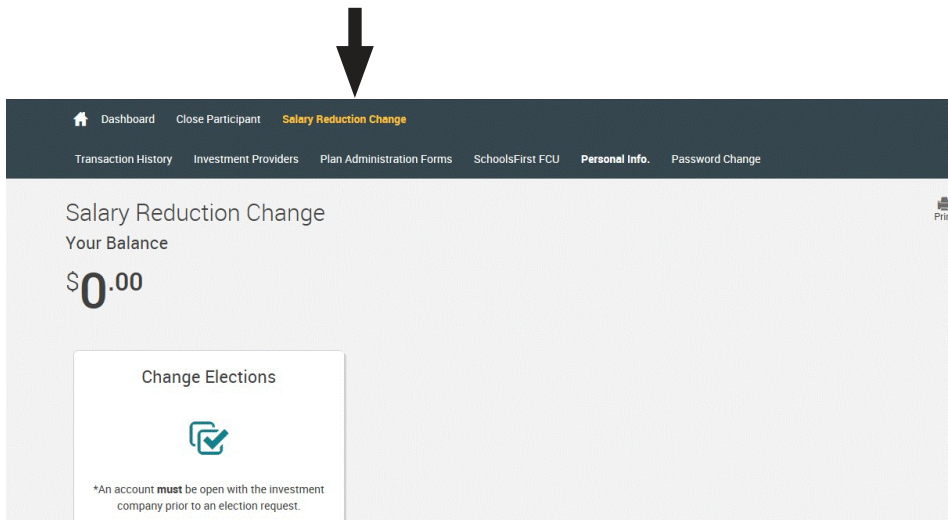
Dashboard Close Participant Salary Reduction Change

Transaction History Investment Providers Plan Administration Forms SchoolsFirst FCU Personal Info. Password Change

Salary Reduction Change

Prin

Your Balance

$0.00

Change Elections

*An account **must** be open with the investment company prior to an election request.